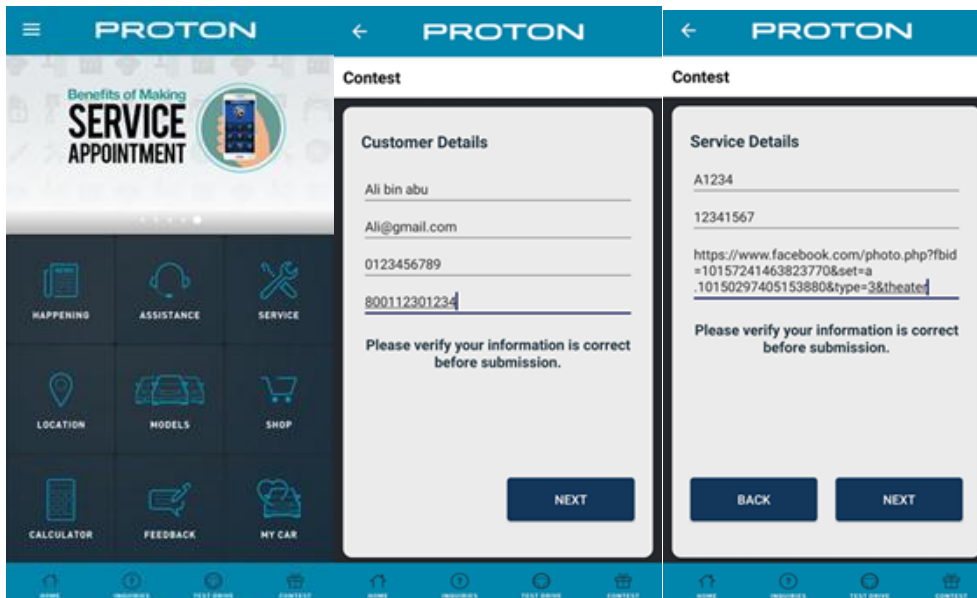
PROTON

Benefits of Making
SERVICE
APPOINTMENT

HAPPENING
ASSISTANCE
SERVICE
LOCATION
MODELS
SHOP
CALCULATOR
FEEDBACK
MY CAR

HOME
INQUIRIES
TEST DRIVE
CONTEST

PROTON

Contest

Customer Details

Ali bin abu

Ali@gmail.com

0123456789

800112301234

Please verify your information is correct before submission.

NEXT

HOME
INQUIRIES
TEST DRIVE
CONTEST

PROTON

Contest

Service Details

A1234

12341567

https://www.facebook.com/photo.php?fbid=10157241463823770&set=a.10150297405153880&type=3&theater

Please verify your information is correct before submission.

BACK
NEXT

HOME
INQUIRIES
TEST DRIVE
CONTEST